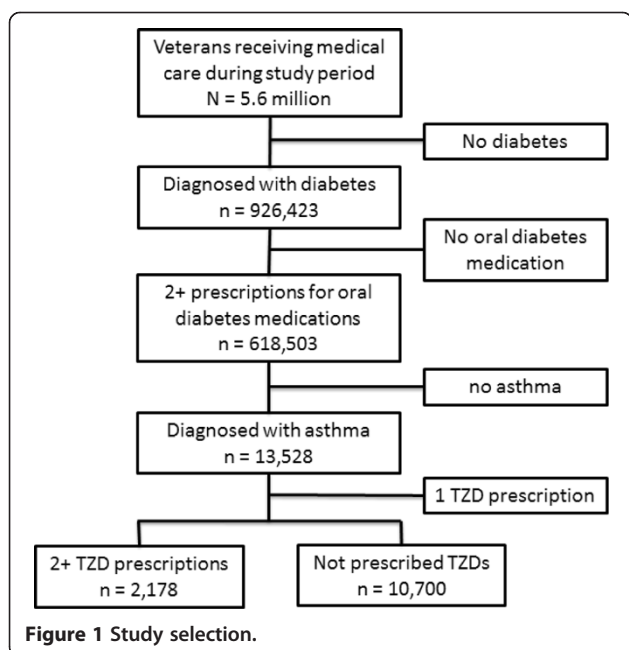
Veterans receiving medical care during study period
N = 5.6 million

No diabetes

Diagnosed with diabetes
n = 926,423

No oral diabetes medication

2+ prescriptions for oral diabetes medications
n = 618,503

no asthma

Diagnosed with asthma
n = 13,528

1 TZD prescription

2+ TZD prescriptions
n = 2,178

Not prescribed TZDs
n = 10,700

**Figure 1** Study selection.